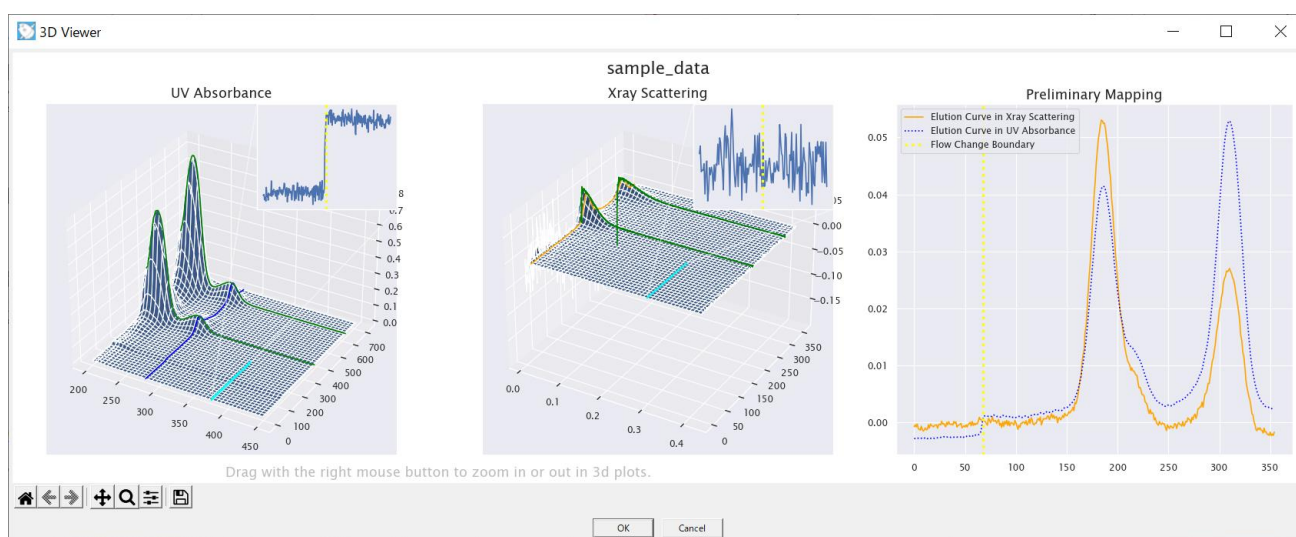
3D Viewer

sample_data

UV Absorbance

0.8
0.7
0.6
0.5
0.4
0.3
0.2
0.1
0.0

200
250
300
350
400
450

0
100
200
300
400
500
600
700

Xray Scattering

0.05
0.00
−0.05
−0.10
−0.15

0.0
0.1
0.2
0.3
0.4

0
50
100
150
200
250
300
350

Preliminary Mapping

Elution Curve in Xray Scattering
Elution Curve in UV Absorbance
Flow Change Boundary

0.05
0.04
0.03
0.02
0.01
0.00

0
50
100
150
200
250
300
350

Drag with the right mouse button to zoom in or out in 3d plots.

OK
Cancel